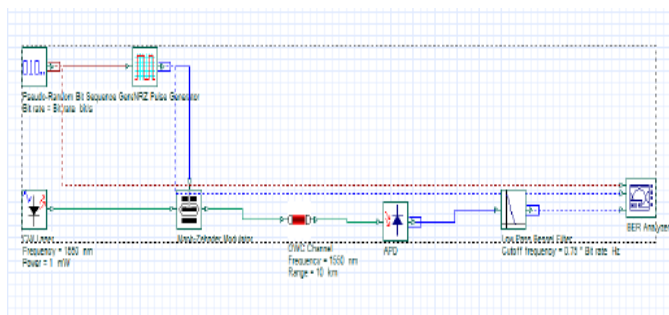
010

Pseudo-Random Bit Sequence Gen NRZ Pulse Generator
Bit rate = Bitrate bits

CW Laser
Frequency = 1550 nm
Power = 1 mW

Mach-Zehnder Modulator

OWC Channel
Frequency = 1550 nm
Range = 10 km

APD

Low Pass Bessel Filter
Cutoff frequency = 0.75 * Bit rate Hz

BER Analyzer